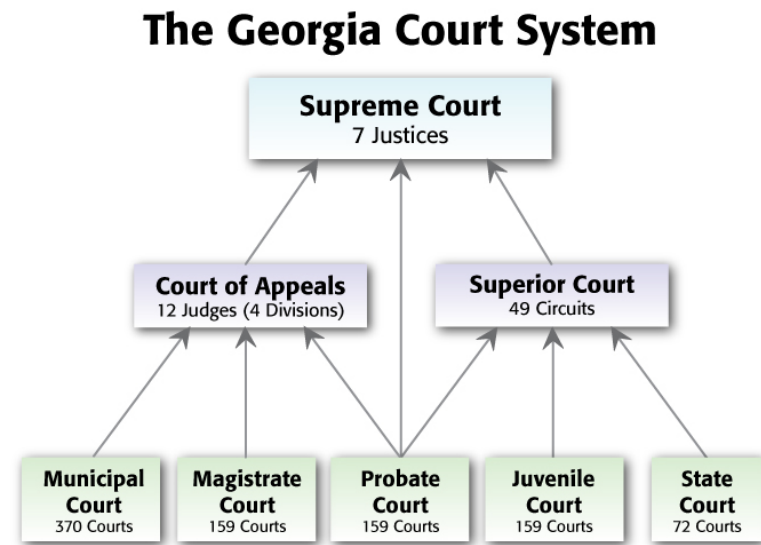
The Georgia Court System

Supreme Court
7 Justices

Court of Appeals
12 Judges (4 Divisions)

Superior Court
49 Circuits

Municipal Court
370 Courts

Magistrate Court
159 Courts

Probate Court
159 Courts

Juvenile Court
159 Courts

State Court
72 Courts